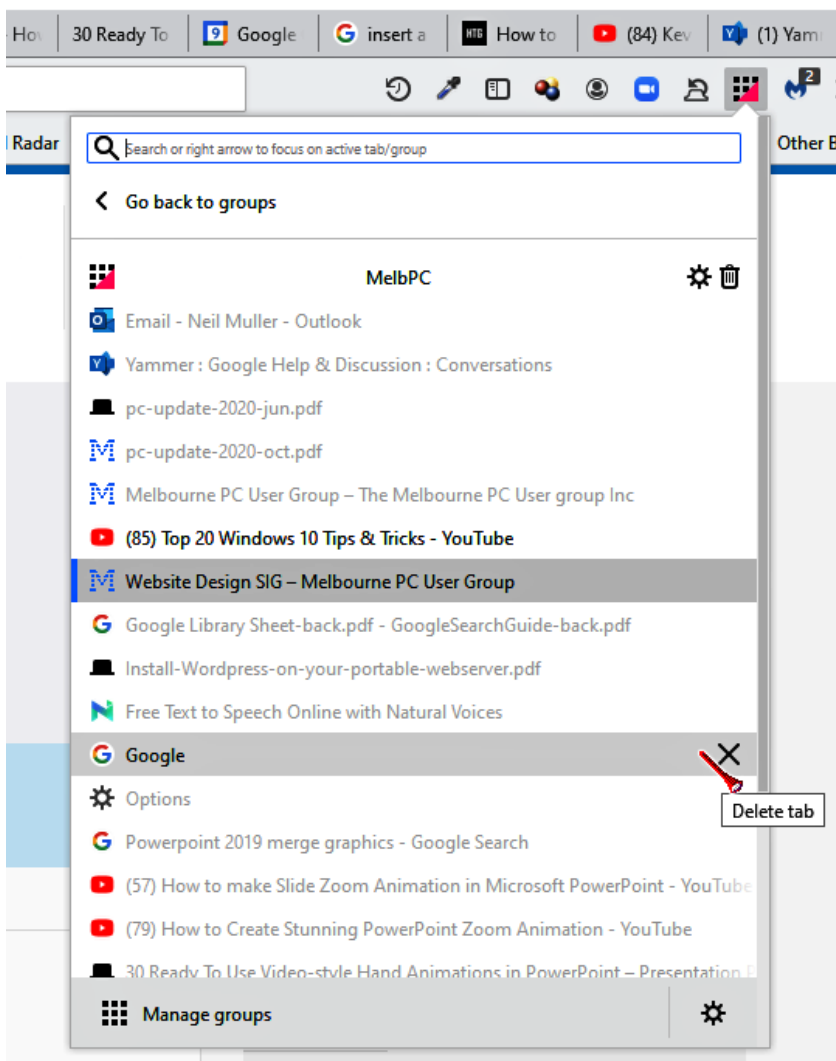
Hov | 30 Ready To | Google | insert a | How to | (84) Kev | (1) Yam

2

Radar

Other B

Search or right arrow to focus on active tab/group

Go back to groups

MelbPC

Email - Neil Muller - Outlook

Yammer : Google Help & Discussion : Conversations

pc-update-2020-jun.pdf

pc-update-2020-oct.pdf

Melbourne PC User Group – The Melbourne PC User group Inc

(85) Top 20 Windows 10 Tips & Tricks - YouTube

Website Design SIG – Melbourne PC User Group

Google Library Sheet-back.pdf - GoogleSearchGuide-back.pdf

Install-Wordpress-on-your-portable-webserver.pdf

Free Text to Speech Online with Natural Voices

Google

Delete tab

Options

Powerpoint 2019 merge graphics - Google Search

(57) How to make Slide Zoom Animation in Microsoft PowerPoint - YouTube

(79) How to Create Stunning PowerPoint Zoom Animation - YouTube

30 Ready To Use Video-style Hand Animations in PowerPoint – Presentation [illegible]

Manage groups